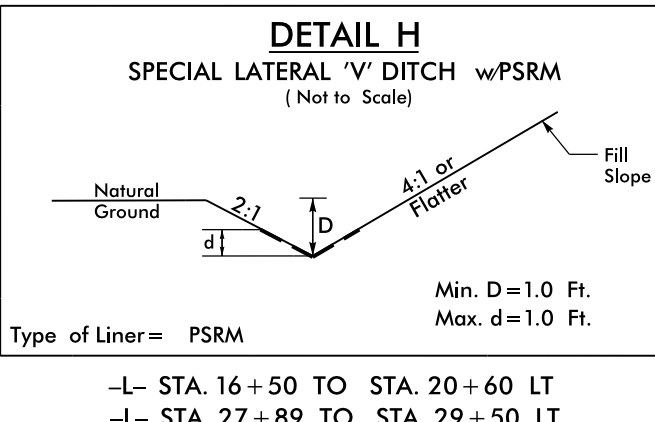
DETAIL H
SPECIAL LATERAL 'V' DITCH w/PSRM
( Not to Scale)

Fill Slope

Natural Ground

2:1

4:1 or Flatter

D

d

Min. D = 1.0 Ft.
Max. d = 1.0 Ft.

Type of Liner = PSRM

–L– STA. 16 + 50 TO STA. 20 + 60 LT
–L– STA. 27 + 89 TO STA. 29 + 50 LT